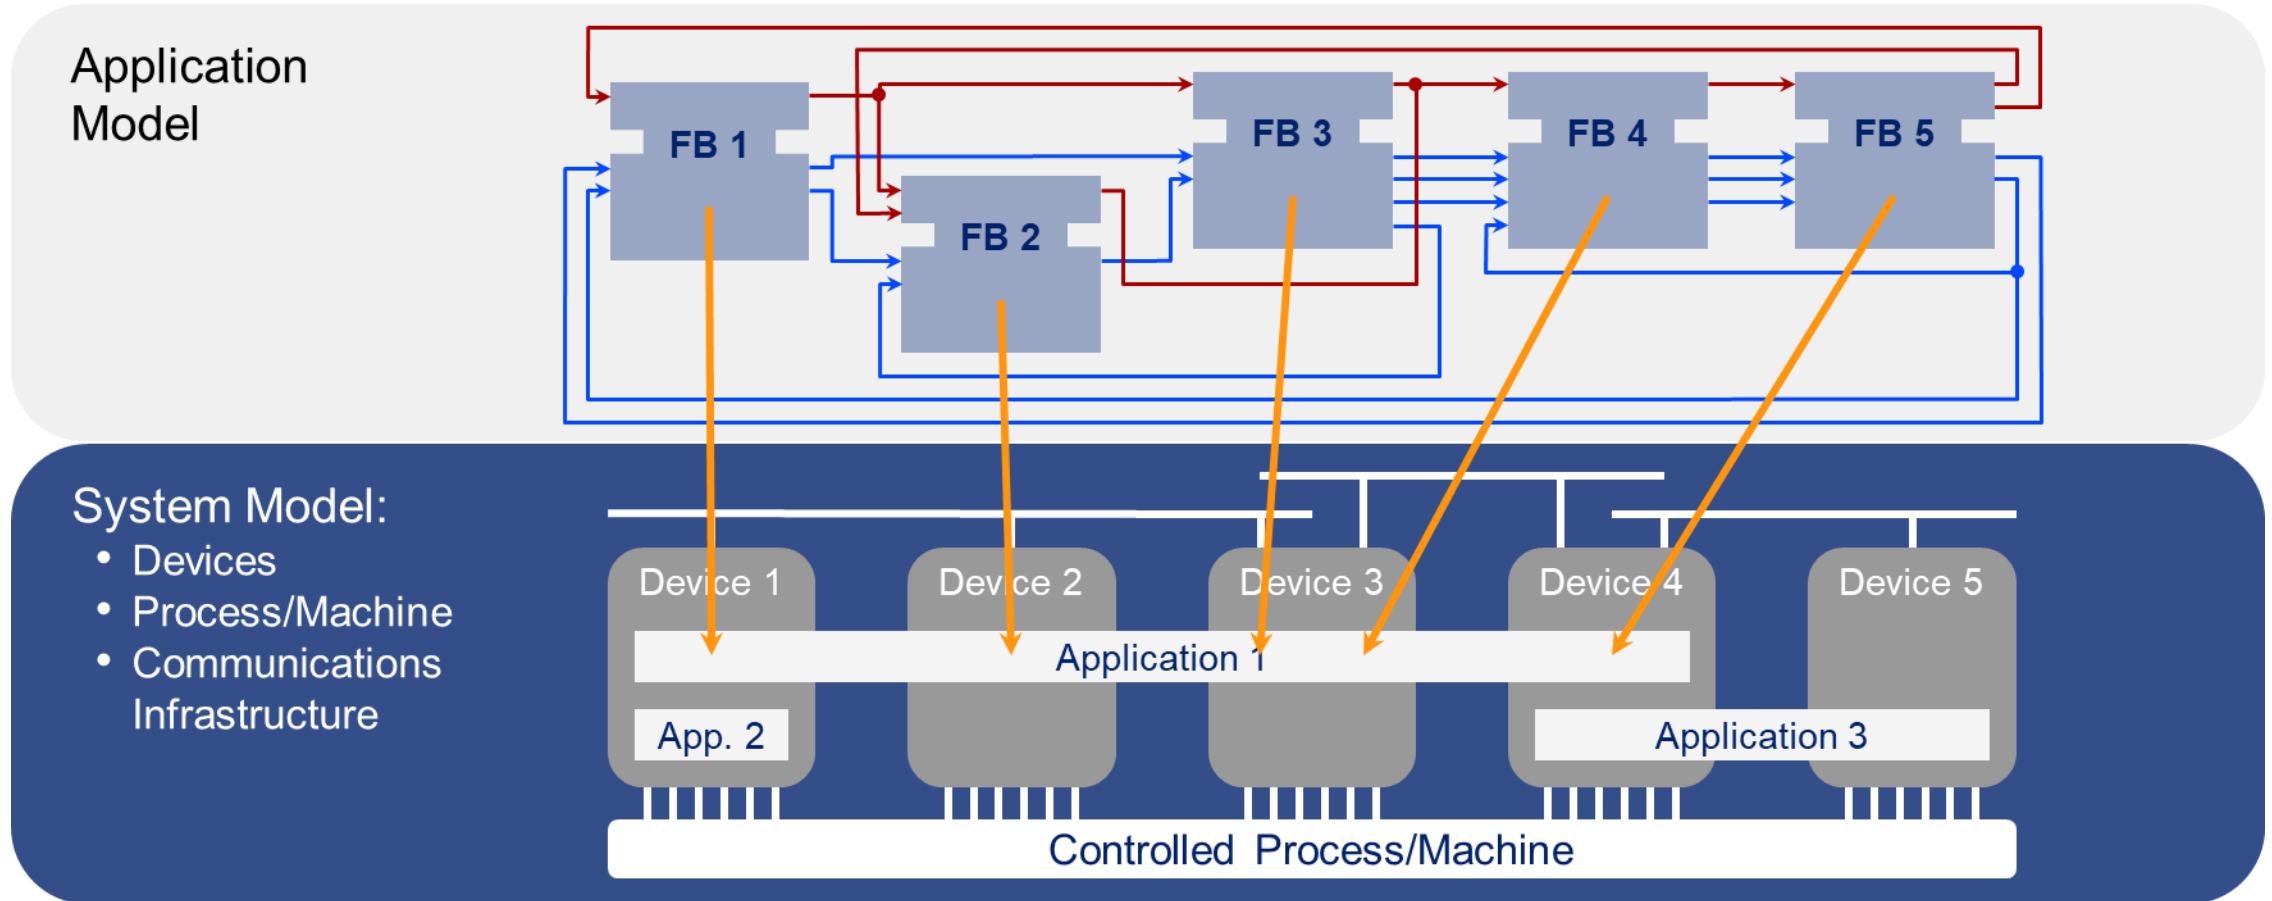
Application Model

FB 1

FB 2

FB 3

FB 4

FB 5

System Model:
- Devices
- Process/Machine
- Communications Infrastructure

Device 1

Device 2

Device 3

Device 4

Device 5

Application 1

App. 2

Application 3

Controlled Process/Machine